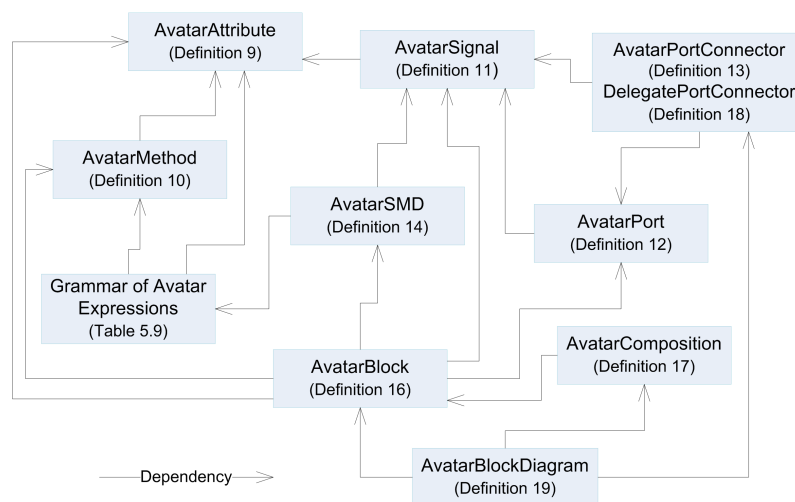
AvatarAttribute
(Definition 9)

AvatarSignal
(Definition 11)

AvatarPortConnector
(Definition 13)
DelegatePortConnector
(Definition 18)

AvatarMethod
(Definition 10)

AvatarSMD
(Definition 14)

AvatarPort
(Definition 12)

Grammar of Avatar Expressions
(Table 5.9)

AvatarComposition
(Definition 17)

AvatarBlock
(Definition 16)

Dependency

AvatarBlockDiagram
(Definition 19)